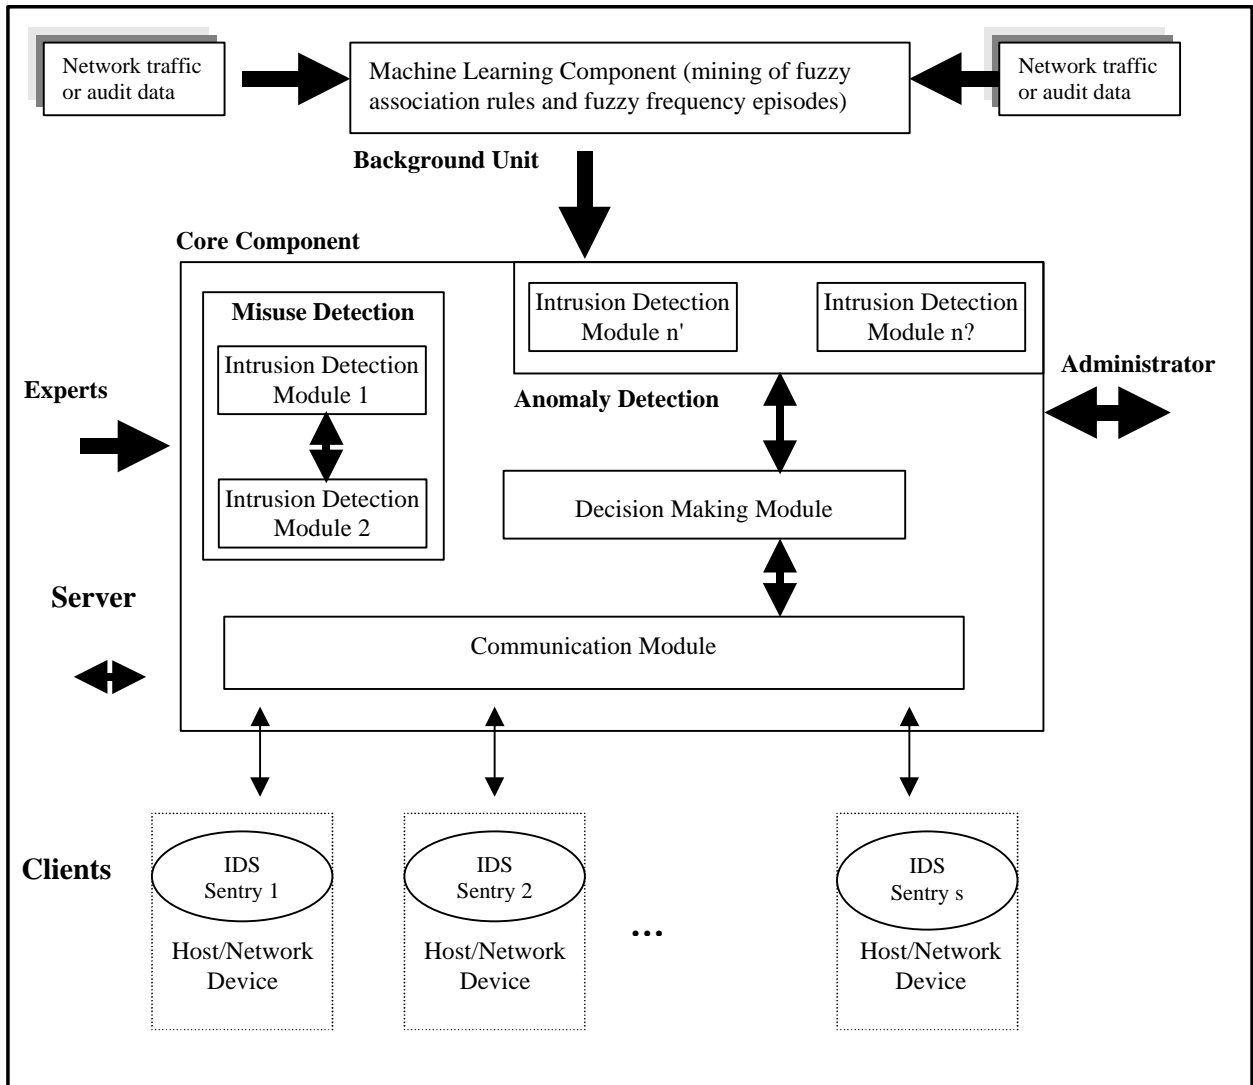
Network traffic or audit data

Machine Learning Component (mining of fuzzy association rules and fuzzy frequency episodes)

Network traffic or audit data

Background Unit

Core Component

Misuse Detection

Intrusion Detection Module 1

Intrusion Detection Module 2

Intrusion Detection Module n'

Intrusion Detection Module n?

Administrator

Experts

Anomaly Detection

Decision Making Module

Server

Communication Module

Clients

IDS Sentry 1

Host/Network Device

IDS Sentry 2

Host/Network Device

...

IDS Sentry s

Host/Network Device